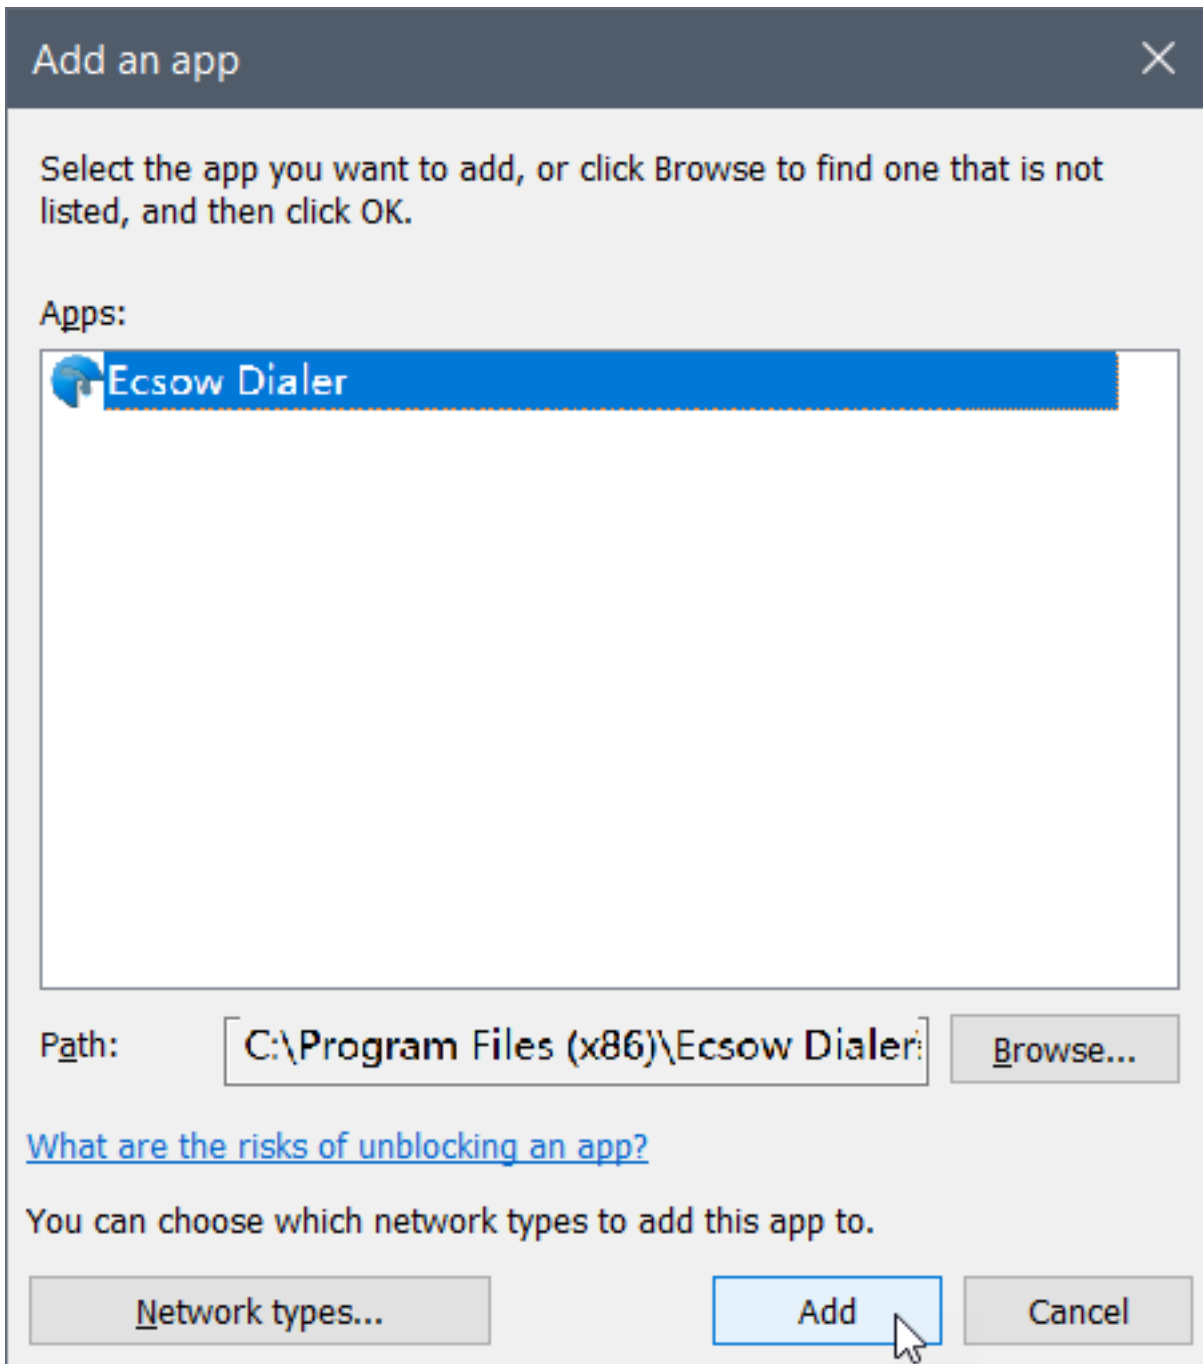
Add an app

Select the app you want to add, or click Browse to find one that is not listed, and then click OK.

Apps:

Ecsow Dialer

Path: C:\Program Files (x86)\Ecsow Dialer

Browse...

What are the risks of unblocking an app?

You can choose which network types to add this app to.

Network types...

Add

Cancel